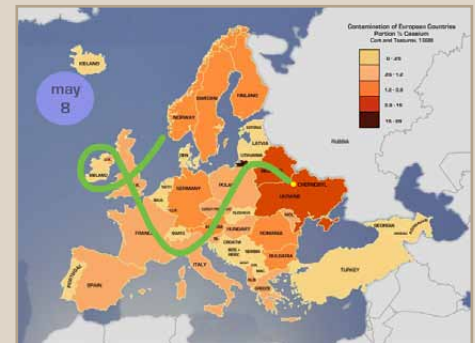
may
8

Contamination of European Countries
Portion ½ Caesium
Cort and Tsaturov, 1996

0 - .25
.25 - 1.2
1.2 - 2.5
2.5 - 15
15 - 65

ICELAND
SWEDEN
FINLAND
NORWAY
LATVIA
LITHUANIA
RUSSIA
IRELAND
GERMANY
POLAND
BELARUS
CHERNOBYL
UKRAINE
FRANCE
HUNGARY
ROMANIA
CROATIA
ITALY
BULGARIA
SPAIN
GREECE
TURKEY
GEORGIA
PORTUGAL